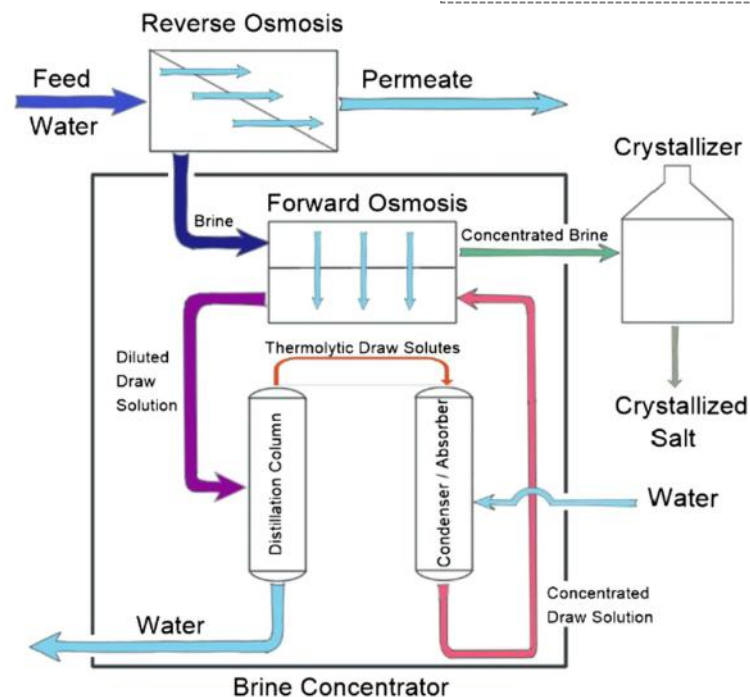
Reverse Osmosis

Feed Water

Permeate

Crystallizer

Brine

Forward Osmosis

Concentrated Brine

Diluted Draw Solution

Thermolytic Draw Solutes

Distillation Column

Condenser / Absorber

Crystallized Salt

Water

Concentrated Draw Solution

Water

Brine Concentrator